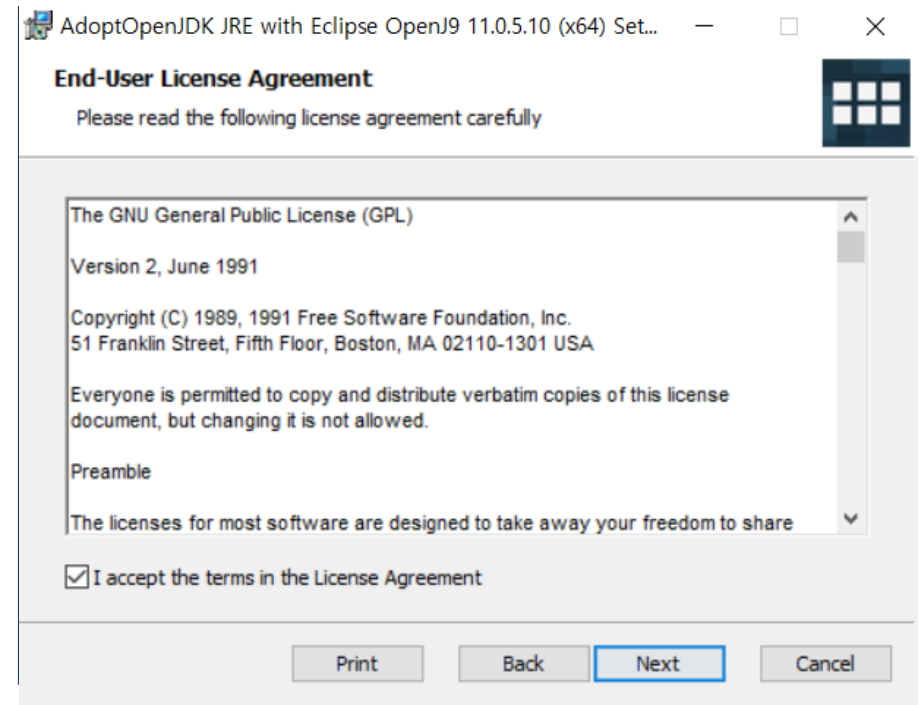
AdoptOpenJDK JRE with Eclipse OpenJ9 11.0.5.10 (x64) Set...

End-User License Agreement

Please read the following license agreement carefully

The GNU General Public License (GPL)

Version 2, June 1991

Copyright (C) 1989, 1991 Free Software Foundation, Inc.
51 Franklin Street, Fifth Floor, Boston, MA 02110-1301 USA

Everyone is permitted to copy and distribute verbatim copies of this license document, but changing it is not allowed.

Preamble

The licenses for most software are designed to take away your freedom to share

I accept the terms in the License Agreement

Print Back Next Cancel